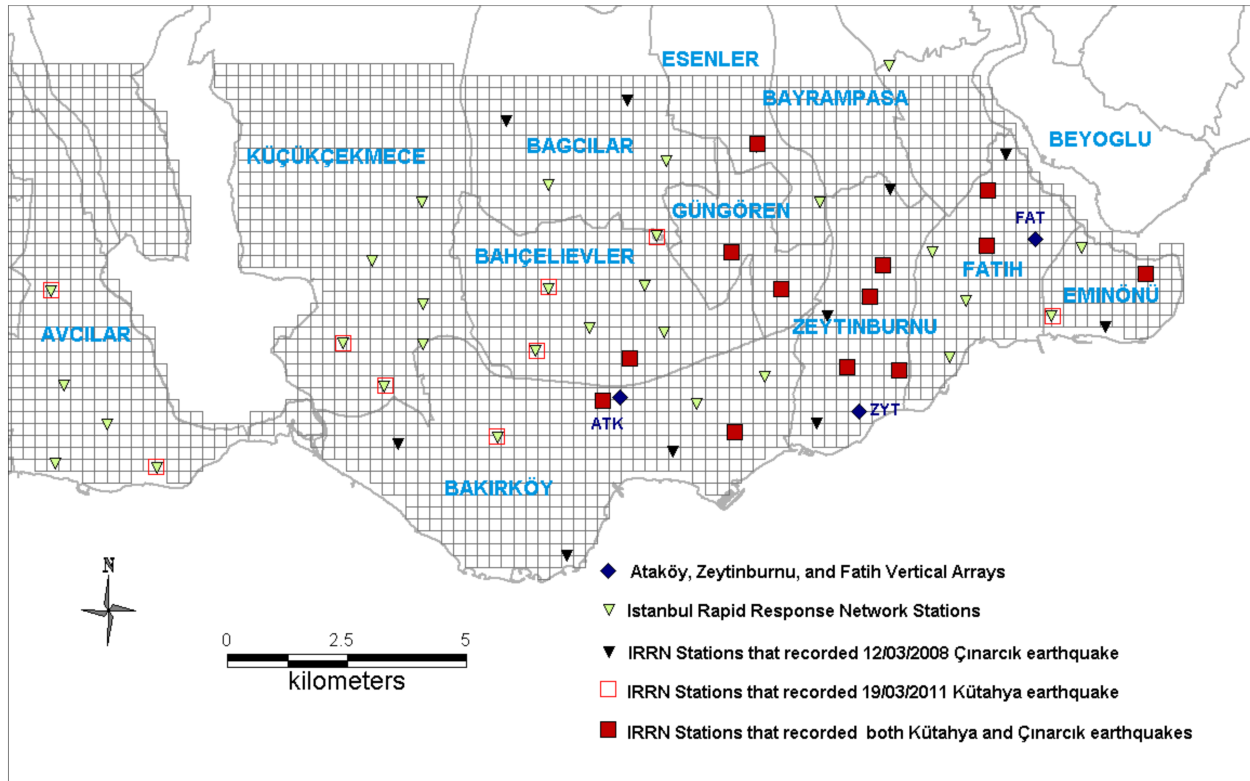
ESENLER
BAYRAMPASA
BEYOGLU
KÜÇÜKÇEKMECE
BAGCILAR
GÜNGÖREN
FAT
BAHÇELIEVLER
FATIH
EMINÖNÜ
AVCILAR
ZEYTINBURNU
ATK
ZYT
BAKIRKÖY

N

0 2.5 5
kilometers

Ataköy, Zeytinburnu, and Fatih Vertical Arrays
Istanbul Rapid Response Network Stations
IRRN Stations that recorded 12/03/2008 Çınarcık earthquake
IRRN Stations that recorded 19/03/2011 Kütahya earthquake
IRRN Stations that recorded both Kütahya and Çınarcık earthquakes